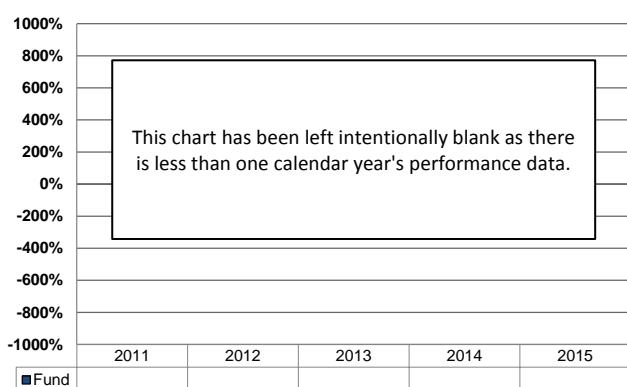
1000%
800%
600%
400%
200%
0%
-200%
-400%
-600%
-800%
-1000%

This chart has been left intentionally blank as there is less than one calendar year's performance data.

| | 2011 | 2012 | 2013 | 2014 | 2015 |
|---|---|---|---|---|---|
| Fund | | | | | |